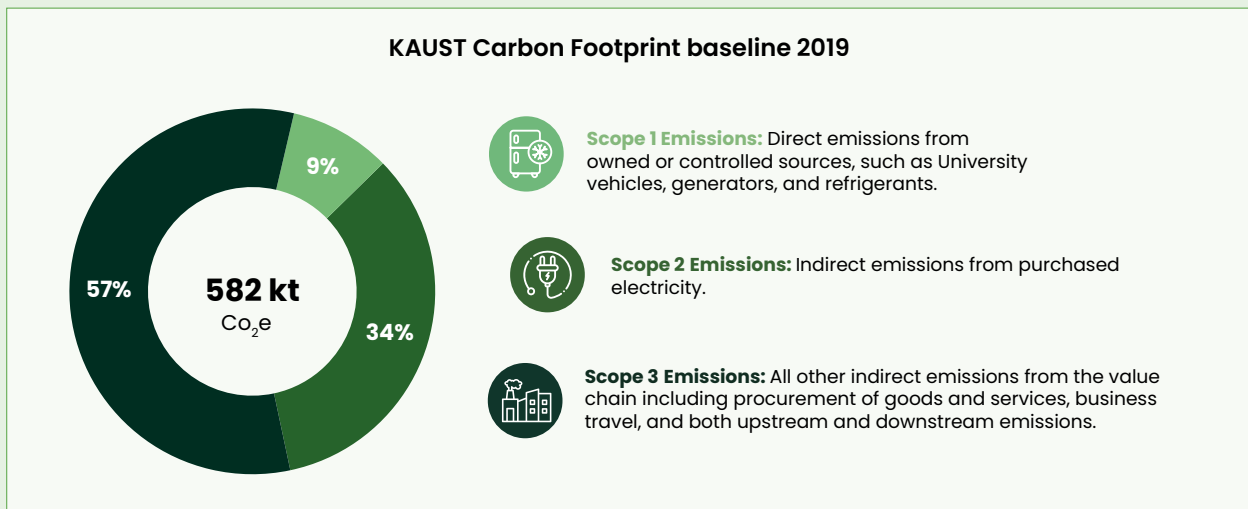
KAUST Carbon Footprint baseline 2019

9%

57%

582 kt
$Co_2e$

34%

**Scope 1 Emissions:** Direct emissions from owned or controlled sources, such as University vehicles, generators, and refrigerants.

**Scope 2 Emissions:** Indirect emissions from purchased electricity.

**Scope 3 Emissions:** All other indirect emissions from the value chain including procurement of goods and services, business travel, and both upstream and downstream emissions.